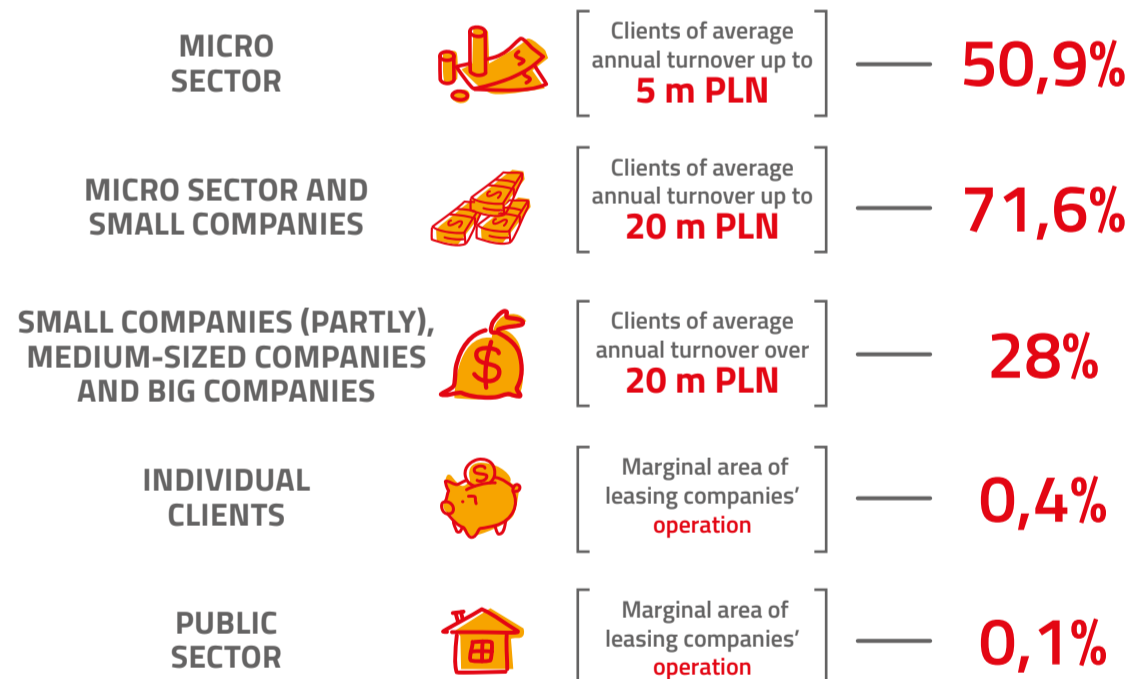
MICRO SECTOR

Clients of average annual turnover up to 5 m PLN

50,9%

MICRO SECTOR AND SMALL COMPANIES

Clients of average annual turnover up to 20 m PLN

71,6%

SMALL COMPANIES (PARTLY), MEDIUM-SIZED COMPANIES AND BIG COMPANIES

$

Clients of average annual turnover over 20 m PLN

28%

INDIVIDUAL CLIENTS

Marginal area of leasing companies' operation

0,4%

PUBLIC SECTOR

Marginal area of leasing companies' operation

0,1%